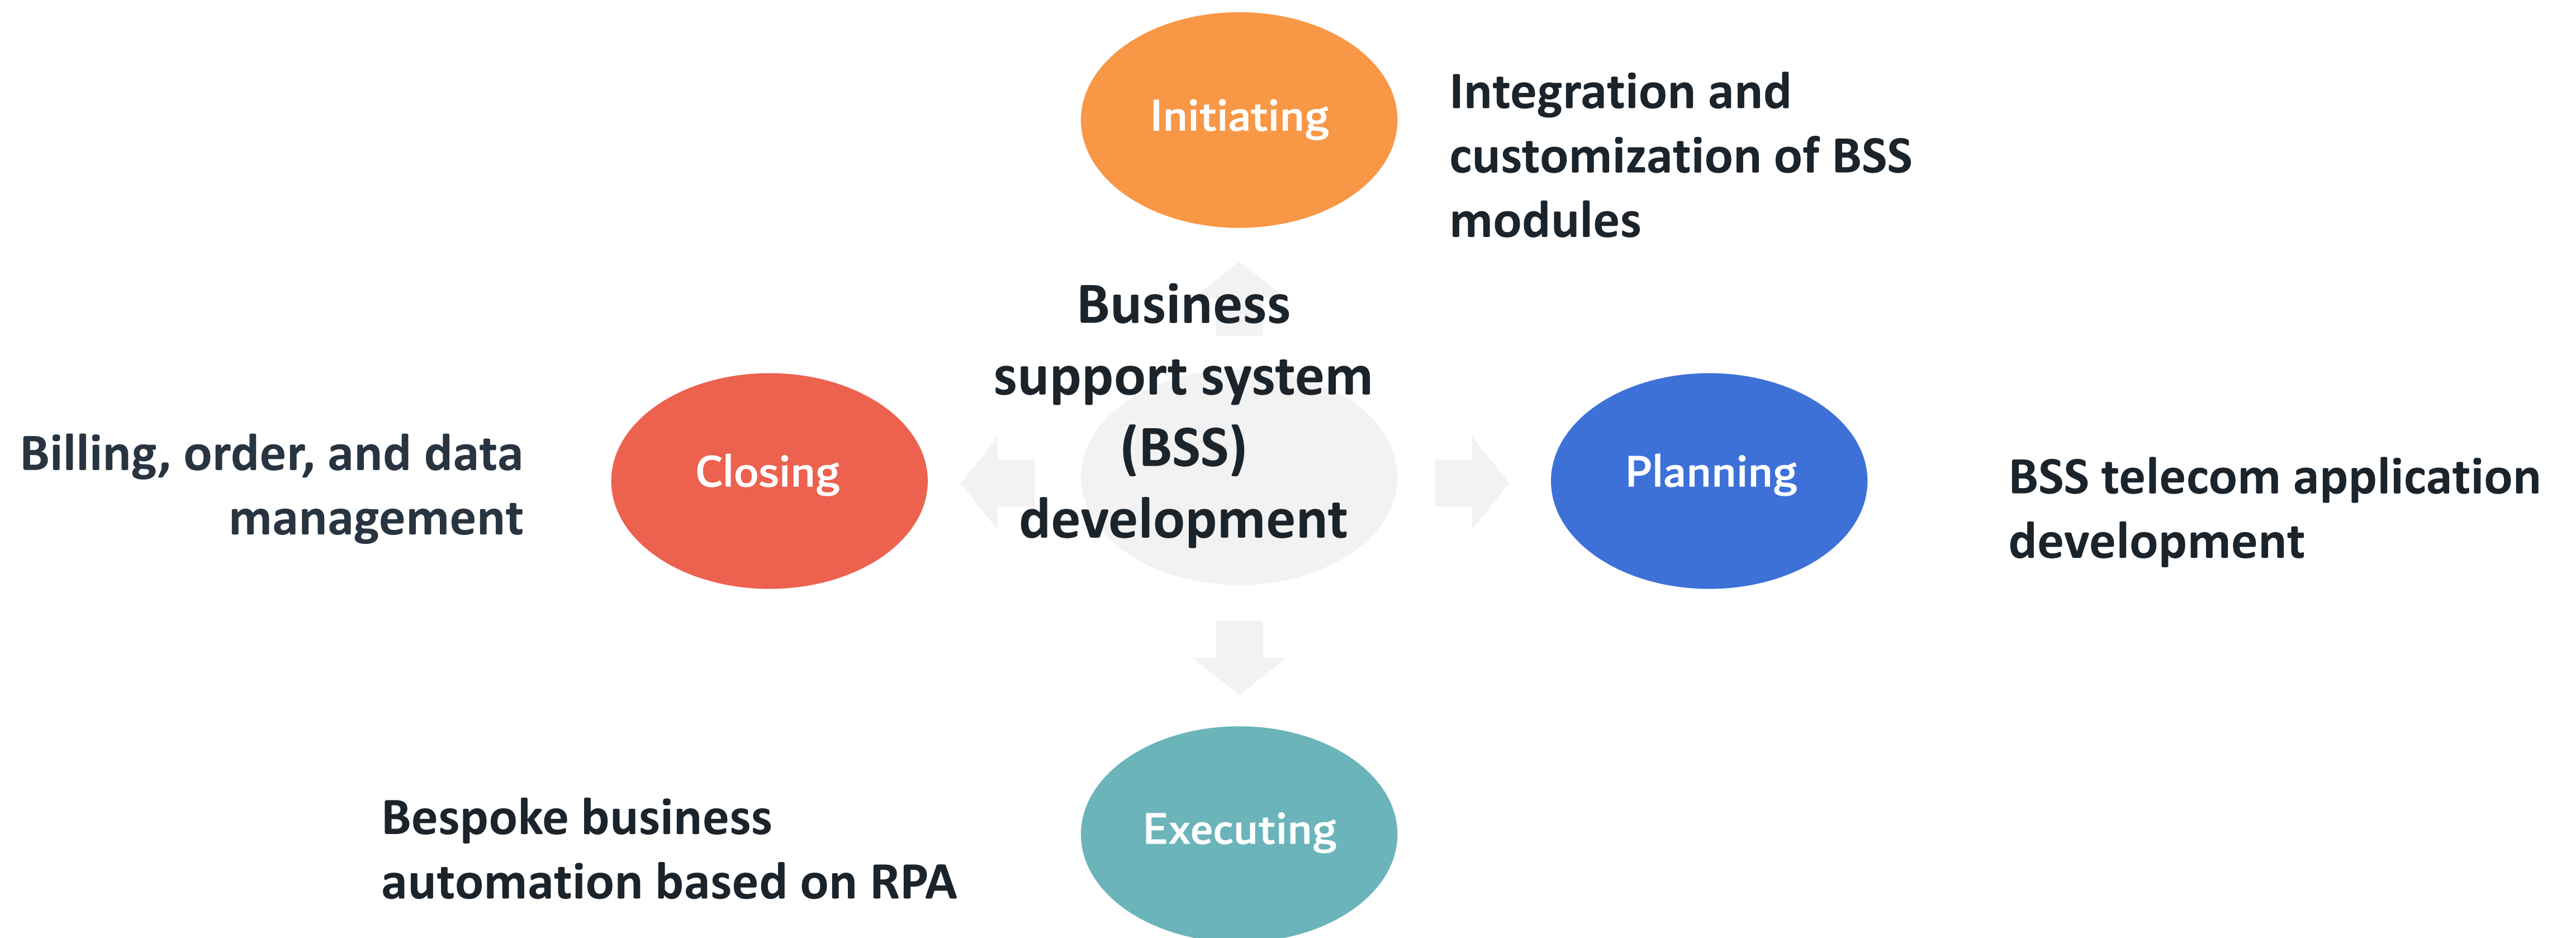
Initiating

Integration and customization of BSS modules

Business support system (BSS) development

Billing, order, and data management

Closing

Planning

BSS telecom application development

Bespoke business automation based on RPA

Executing